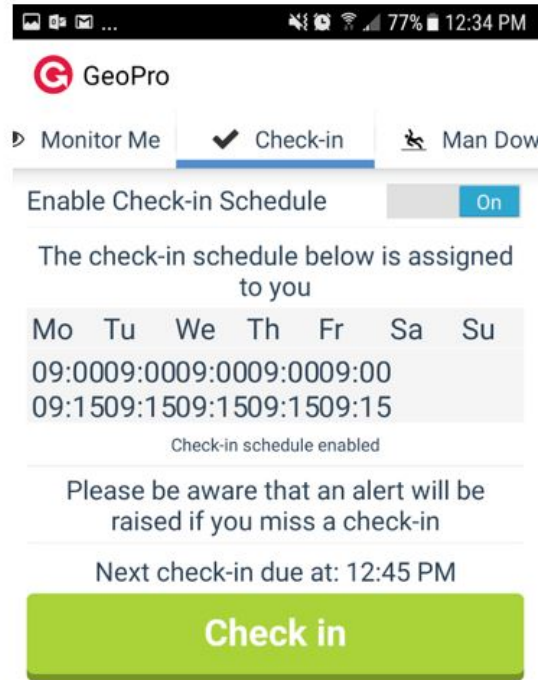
77% 12:34 PM

GeoPro

Monitor Me | Check-in | Man Dow

Enable Check-in Schedule On

The check-in schedule below is assigned to you

| Mo | Tu | We | Th | Fr | Sa | Su |
|---|---|---|---|---|---|---|

09:0009:0009:0009:0009:00
09:1509:1509:1509:1509:15

Check-in schedule enabled

Please be aware that an alert will be raised if you miss a check-in

Next check-in due at: 12:45 PM

Check in